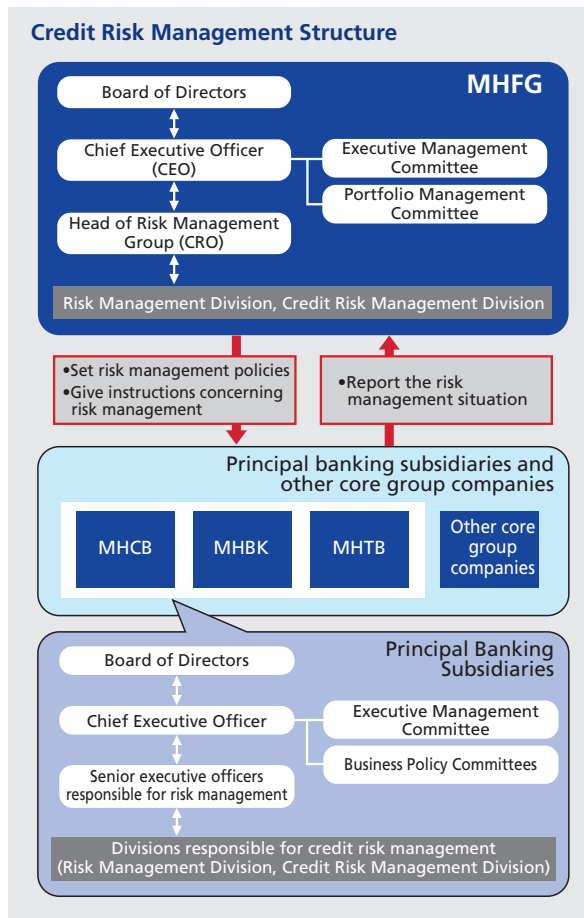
Credit Risk Management Structure

MHFG

Board of Directors

Chief Executive Officer (CEO)

Executive Management Committee

Portfolio Management Committee

Head of Risk Management Group (CRO)

Risk Management Division, Credit Risk Management Division

•Set risk management policies
•Give instructions concerning risk management

•Report the risk management situation

Principal banking subsidiaries and other core group companies

MHCB

MHBK

MHTB

Other core group companies

Principal Banking Subsidiaries

Board of Directors

Chief Executive Officer

Executive Management Committee

Business Policy Committees

Senior executive officers responsible for risk management

Divisions responsible for credit risk management (Risk Management Division, Credit Risk Management Division)